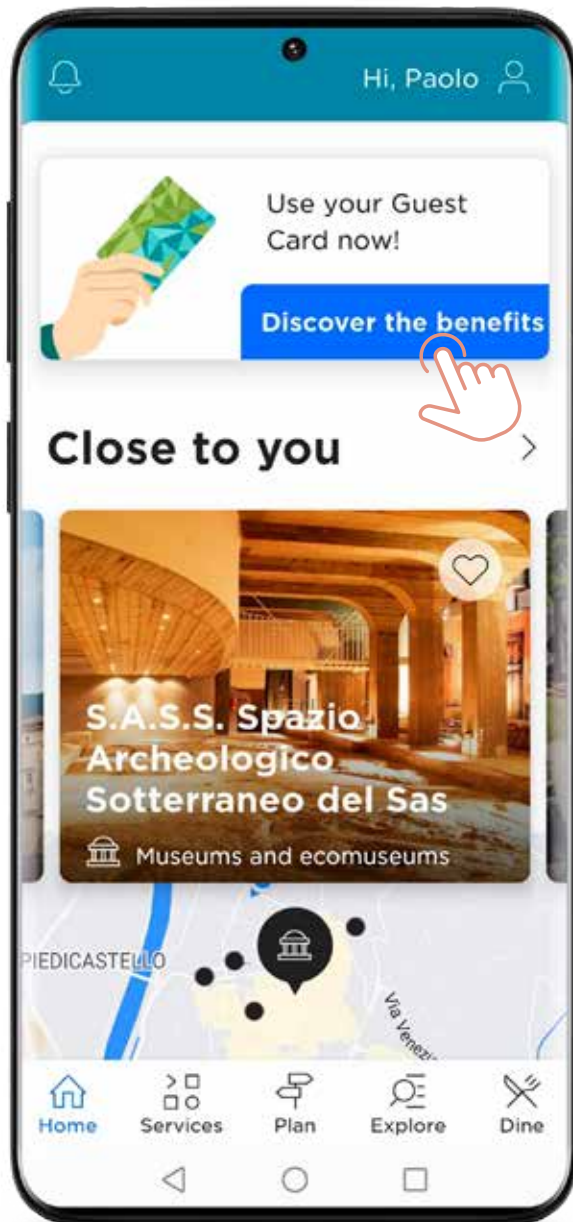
Hi, Paolo

Use your Guest Card now!

Discover the benefits

Close to you

S.A.S.S. Spazio Archeologico Sotterraneo del Sas

Museums and ecomuseums

PIEDICASTELLO

Via Venez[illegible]

Home

Services

Plan

Explore

Dine